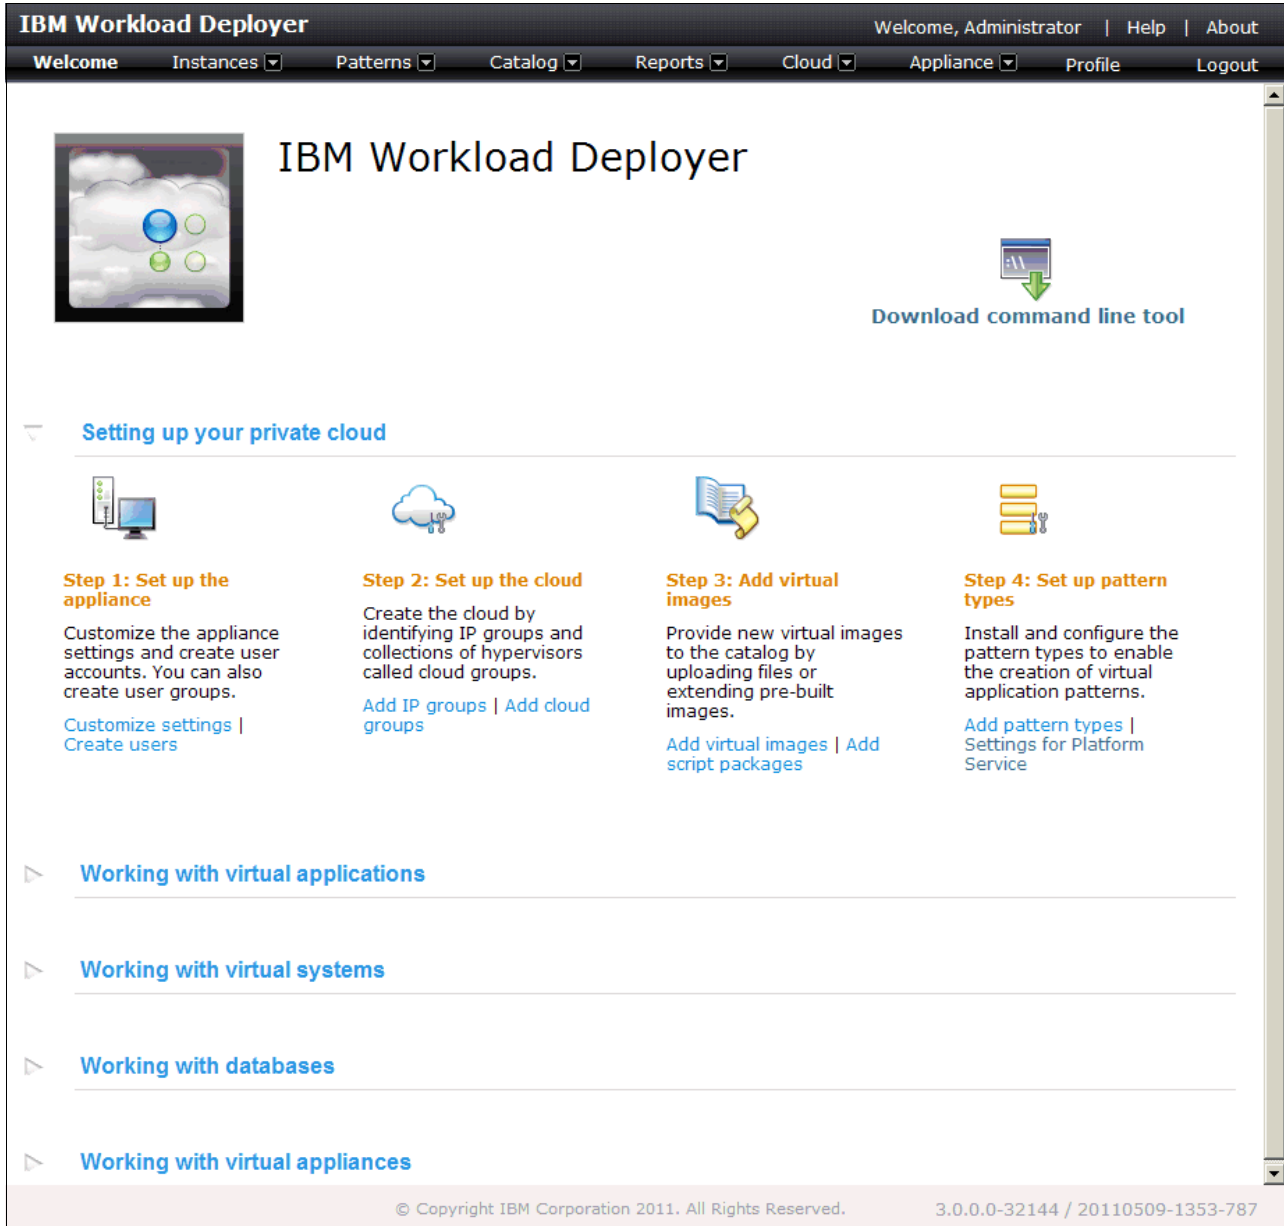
IBM Workload Deployer

Welcome, Administrator | Help | About

Welcome Instances Patterns Catalog Reports Cloud Appliance Profile Logout

IBM Workload Deployer

Download command line tool

Setting up your private cloud

Step 1: Set up the appliance

Customize the appliance settings and create user accounts. You can also create user groups.

Customize settings | Create users

Step 2: Set up the cloud

Create the cloud by identifying IP groups and collections of hypervisors called cloud groups.

Add IP groups | Add cloud groups

Step 3: Add virtual images

Provide new virtual images to the catalog by uploading files or extending pre-built images.

Add virtual images | Add script packages

Step 4: Set up pattern types

Install and configure the pattern types to enable the creation of virtual application patterns.

Add pattern types | Settings for Platform Service

Working with virtual applications

Working with virtual systems

Working with databases

Working with virtual appliances

© Copyright IBM Corporation 2011. All Rights Reserved.

3.0.0.0-32144 / 20110509-1353-787